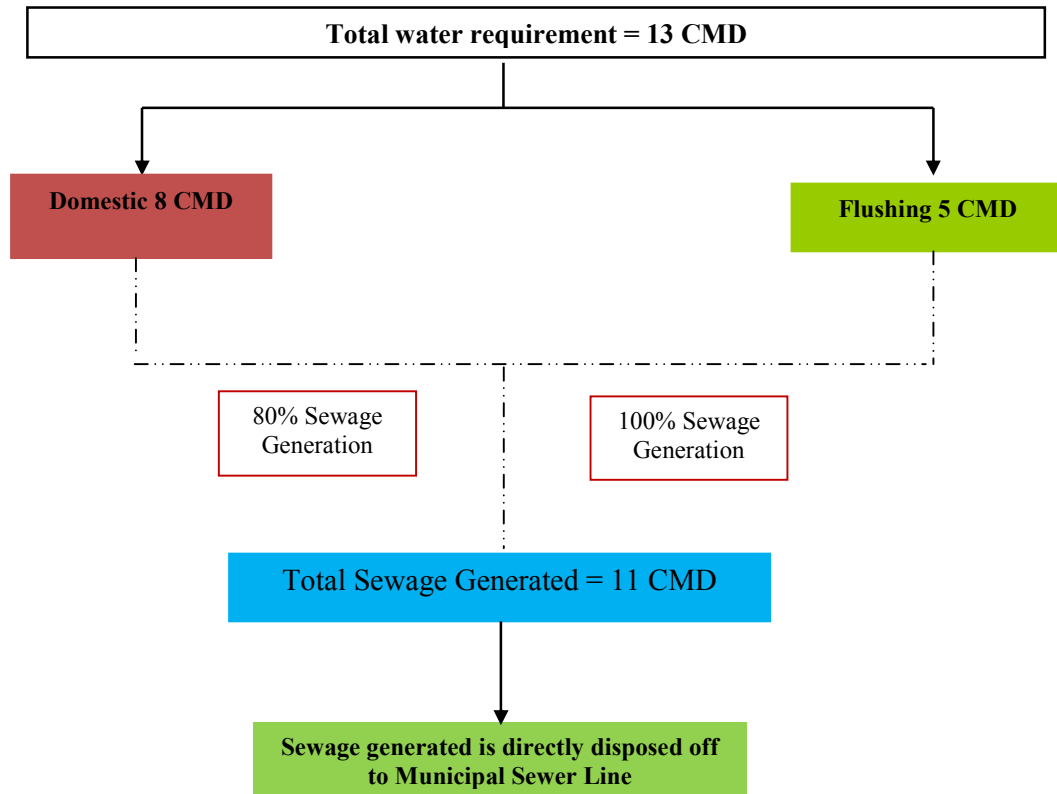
Total water requirement = 13 CMD

Domestic 8 CMD

Flushing 5 CMD

80% Sewage Generation

100% Sewage Generation

Total Sewage Generated = 11 CMD

Sewage generated is directly disposed off to Municipal Sewer Line